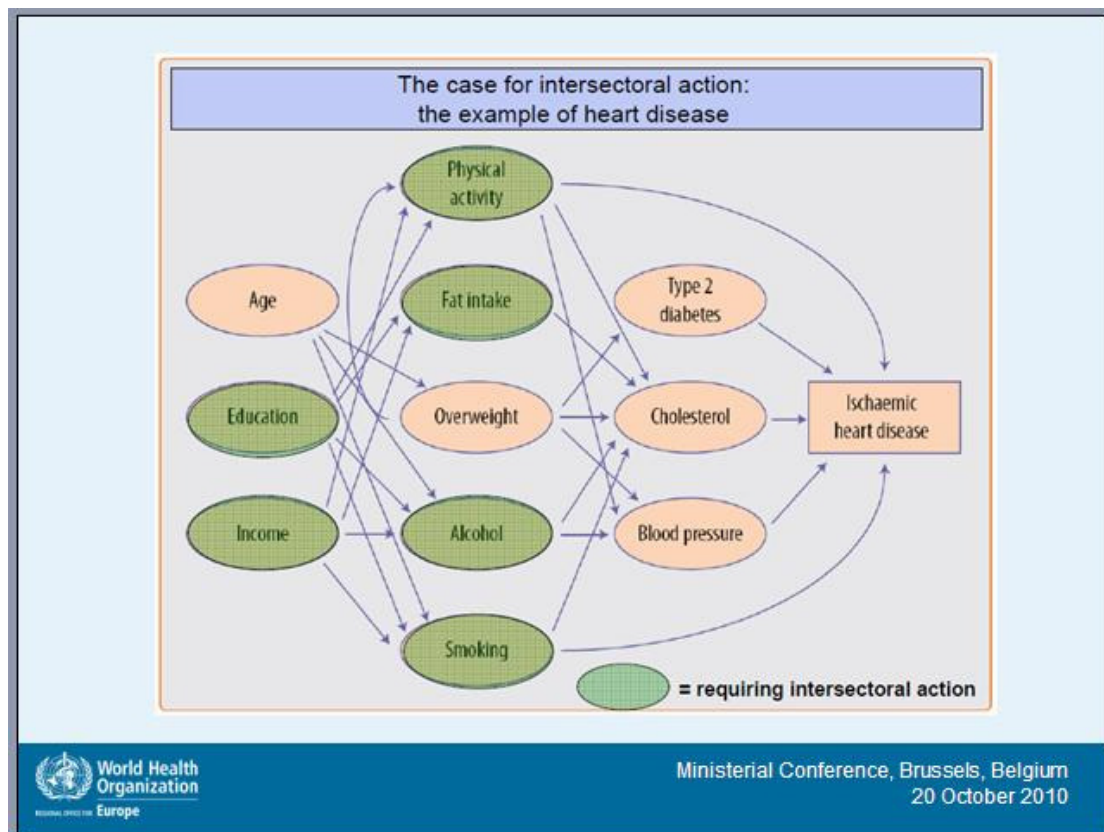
The case for intersectoral action: the example of heart disease

Physical activity

Age

Fat intake

Type 2 diabetes

Education

Overweight

Cholesterol

Ischaemic heart disease

Income

Alcohol

Blood pressure

Smoking

= requiring intersectoral action

World Health Organization
REGIONAL OFFICE FOR Europe

Ministerial Conference, Brussels, Belgium
20 October 2010